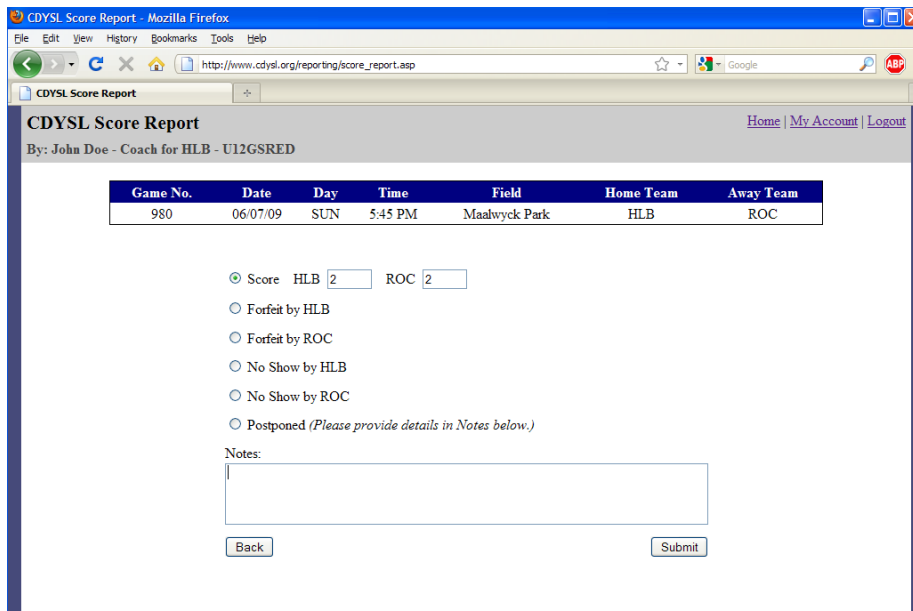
CDYSL Score Report - Mozilla Firefox

File Edit View History Bookmarks Tools Help

http://www.cdysl.org/reporting/score_report.asp

Google

ABP

CDYSL Score Report

CDYSL Score Report

Home | My Account | Logout

By: John Doe - Coach for HLB - U12GSRED

| Game No. | Date | Day | Time | Field | Home Team | Away Team |
|---|---|---|---|---|---|---|
| 980 | 06/07/09 | SUN | 5:45 PM | Maalwyck Park | HLB | ROC |

Score HLB 2 ROC 2

Forfeit by HLB

Forfeit by ROC

No Show by HLB

No Show by ROC

Postponed *(Please provide details in Notes below.)*

Notes:

Back

Submit